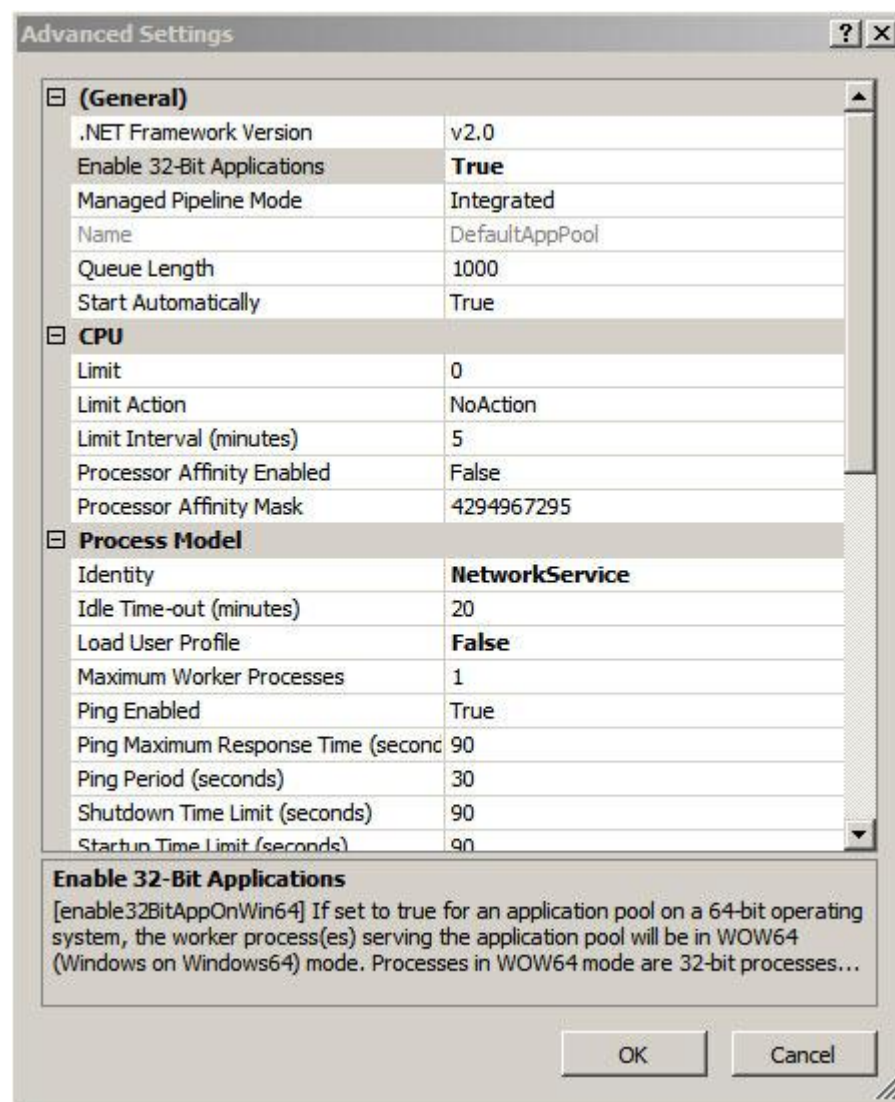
Advanced Settings ? X

| (General) | |
|---|---|
| .NET Framework Version | v2.0 |
| Enable 32-Bit Applications | True |
| Managed Pipeline Mode | Integrated |
| Name | DefaultAppPool |
| Queue Length | 1000 |
| Start Automatically | True |
| CPU | |
| Limit | 0 |
| Limit Action | NoAction |
| Limit Interval (minutes) | 5 |
| Processor Affinity Enabled | False |
| Processor Affinity Mask | 4294967295 |
| Process Model | |
| Identity | NetworkService |
| Idle Time-out (minutes) | 20 |
| Load User Profile | False |
| Maximum Worker Processes | 1 |
| Ping Enabled | True |
| Ping Maximum Response Time (seconc | 90 |
| Ping Period (seconds) | 30 |
| Shutdown Time Limit (seconds) | 90 |
| Startup Time Limit (seconds) | 90 |

Enable 32-Bit Applications
[enable32BitAppOnWin64] If set to true for an application pool on a 64-bit operating system, the worker process(es) serving the application pool will be in WOW64 (Windows on Windows64) mode. Processes in WOW64 mode are 32-bit processes...

OK Cancel